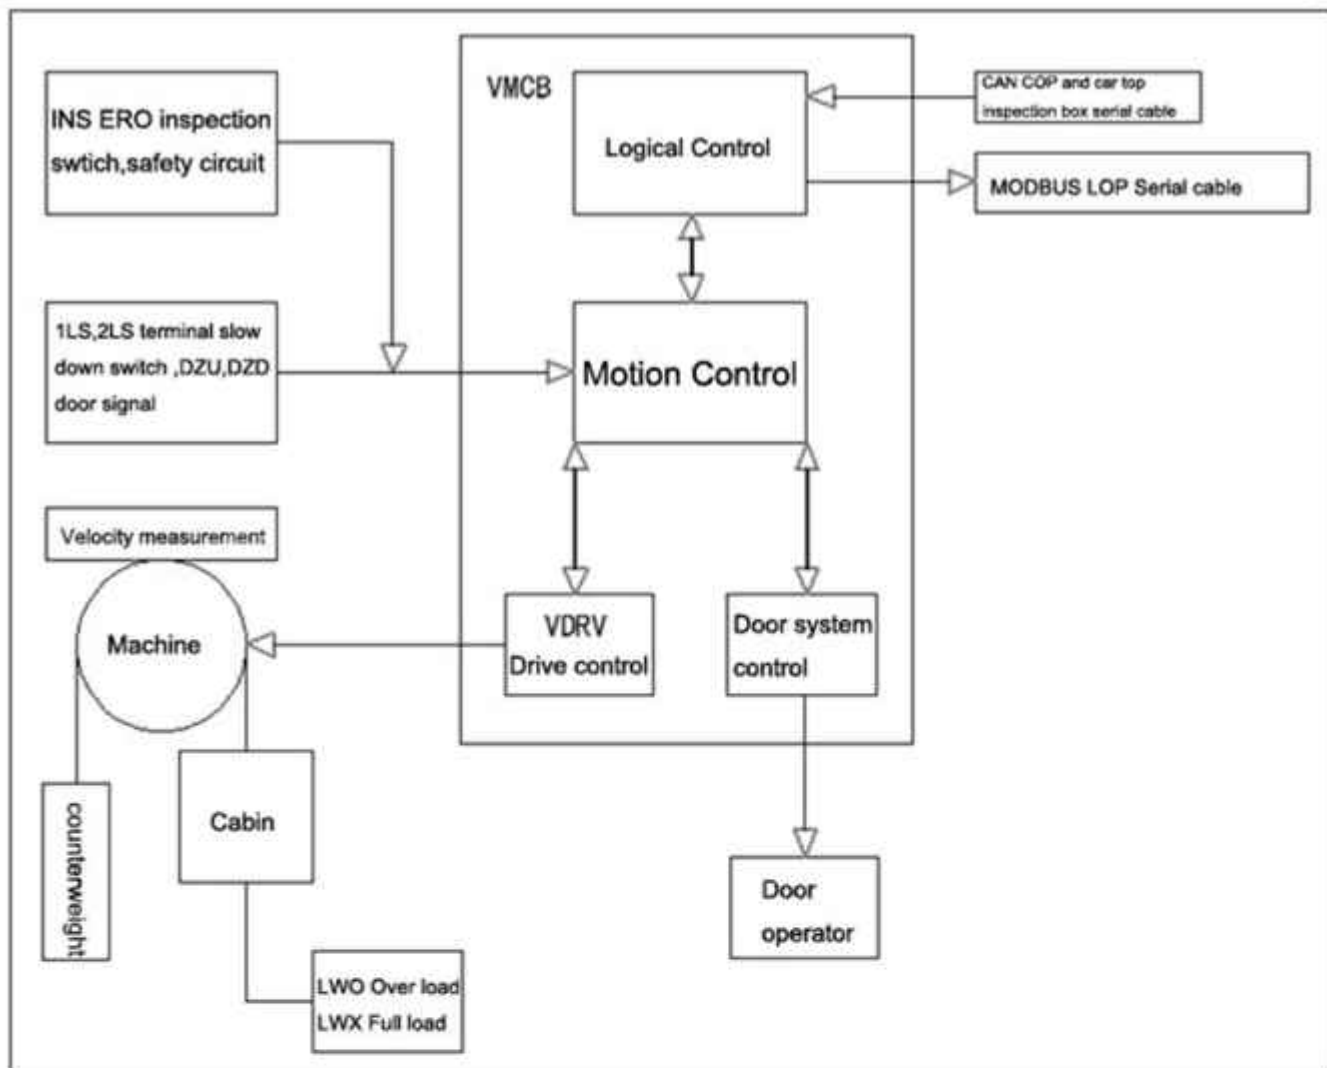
INS ERO inspection swtich,safety circuit

VMCB

Logical Control

CAN COP and car top inspection box serial cable

MODBUS LOP Serial cable

1LS,2LS terminal slow down switch ,DZU,DZD door signal

Motion Control

Velocity measurement

Machine

VDRV Drive control

Door system control

counterweight

Cabin

Door operator

LWO Over load
LWX Full load